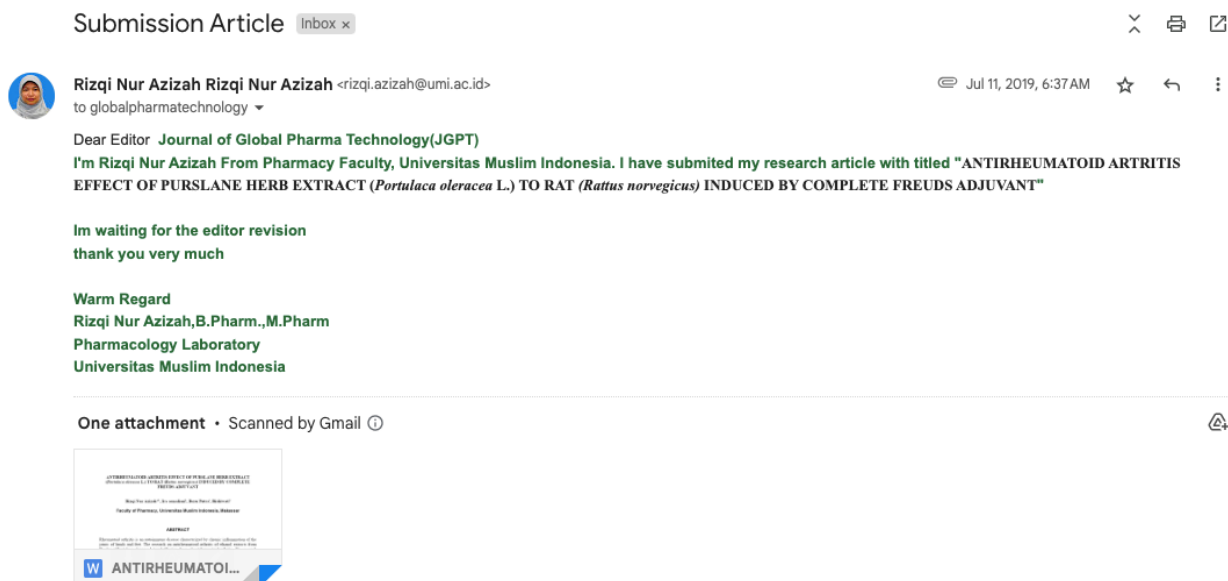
Submission Article Inbox ×

Rizqi Nur Azizah Rizqi Nur Azizah <rizqi.azizah@umi.ac.id>
to globalpharmatechnology

Jul 11, 2019, 6:37 AM

Dear Editor Journal of Global Pharma Technology(JGPT)
I'm Rizqi Nur Azizah From Pharmacy Faculty, Universitas Muslim Indonesia. I have submited my research article with titled "ANTIRHEUMATOID ARTRITIS EFFECT OF PURSLANE HERB EXTRACT (*Portulaca oleracea* L.) TO RAT *(Rattus norvegicus)* INDUCED BY COMPLETE FREUDS ADJUVANT"

Im waiting for the editor revision
thank you very much

Warm Regard
Rizqi Nur Azizah,B.Pharm.,M.Pharm
Pharmacology Laboratory
Universitas Muslim Indonesia

One attachment • Scanned by Gmail

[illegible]

W ANTIRHEUMATOI...